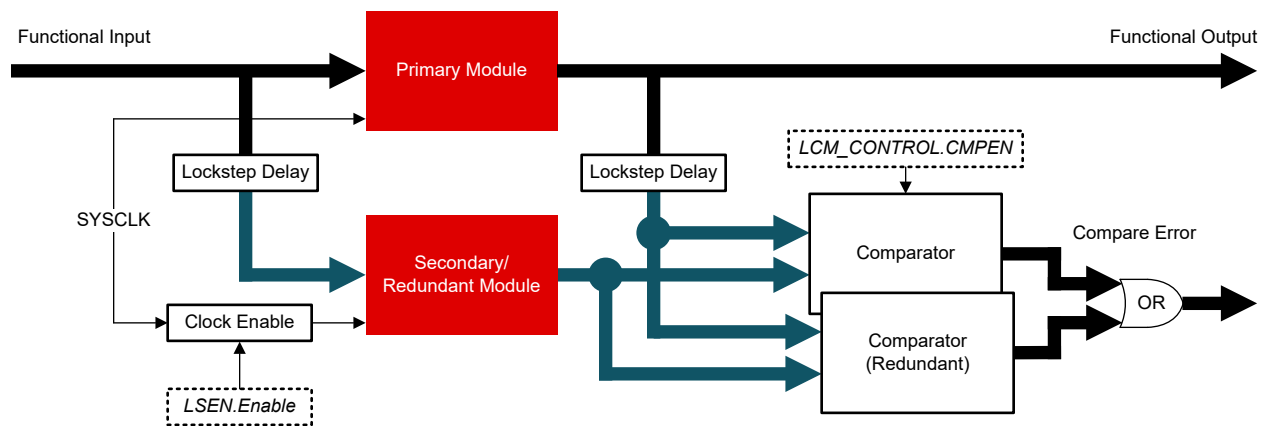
Functional Input

Functional Output

Primary Module

Lockstep Delay

Lockstep Delay

LCM_CONTROL.CMPEN

SYSCLK

Secondary/ Redundant Module

Comparator

Compare Error

OR

Clock Enable

Comparator (Redundant)

LSEN.Enable